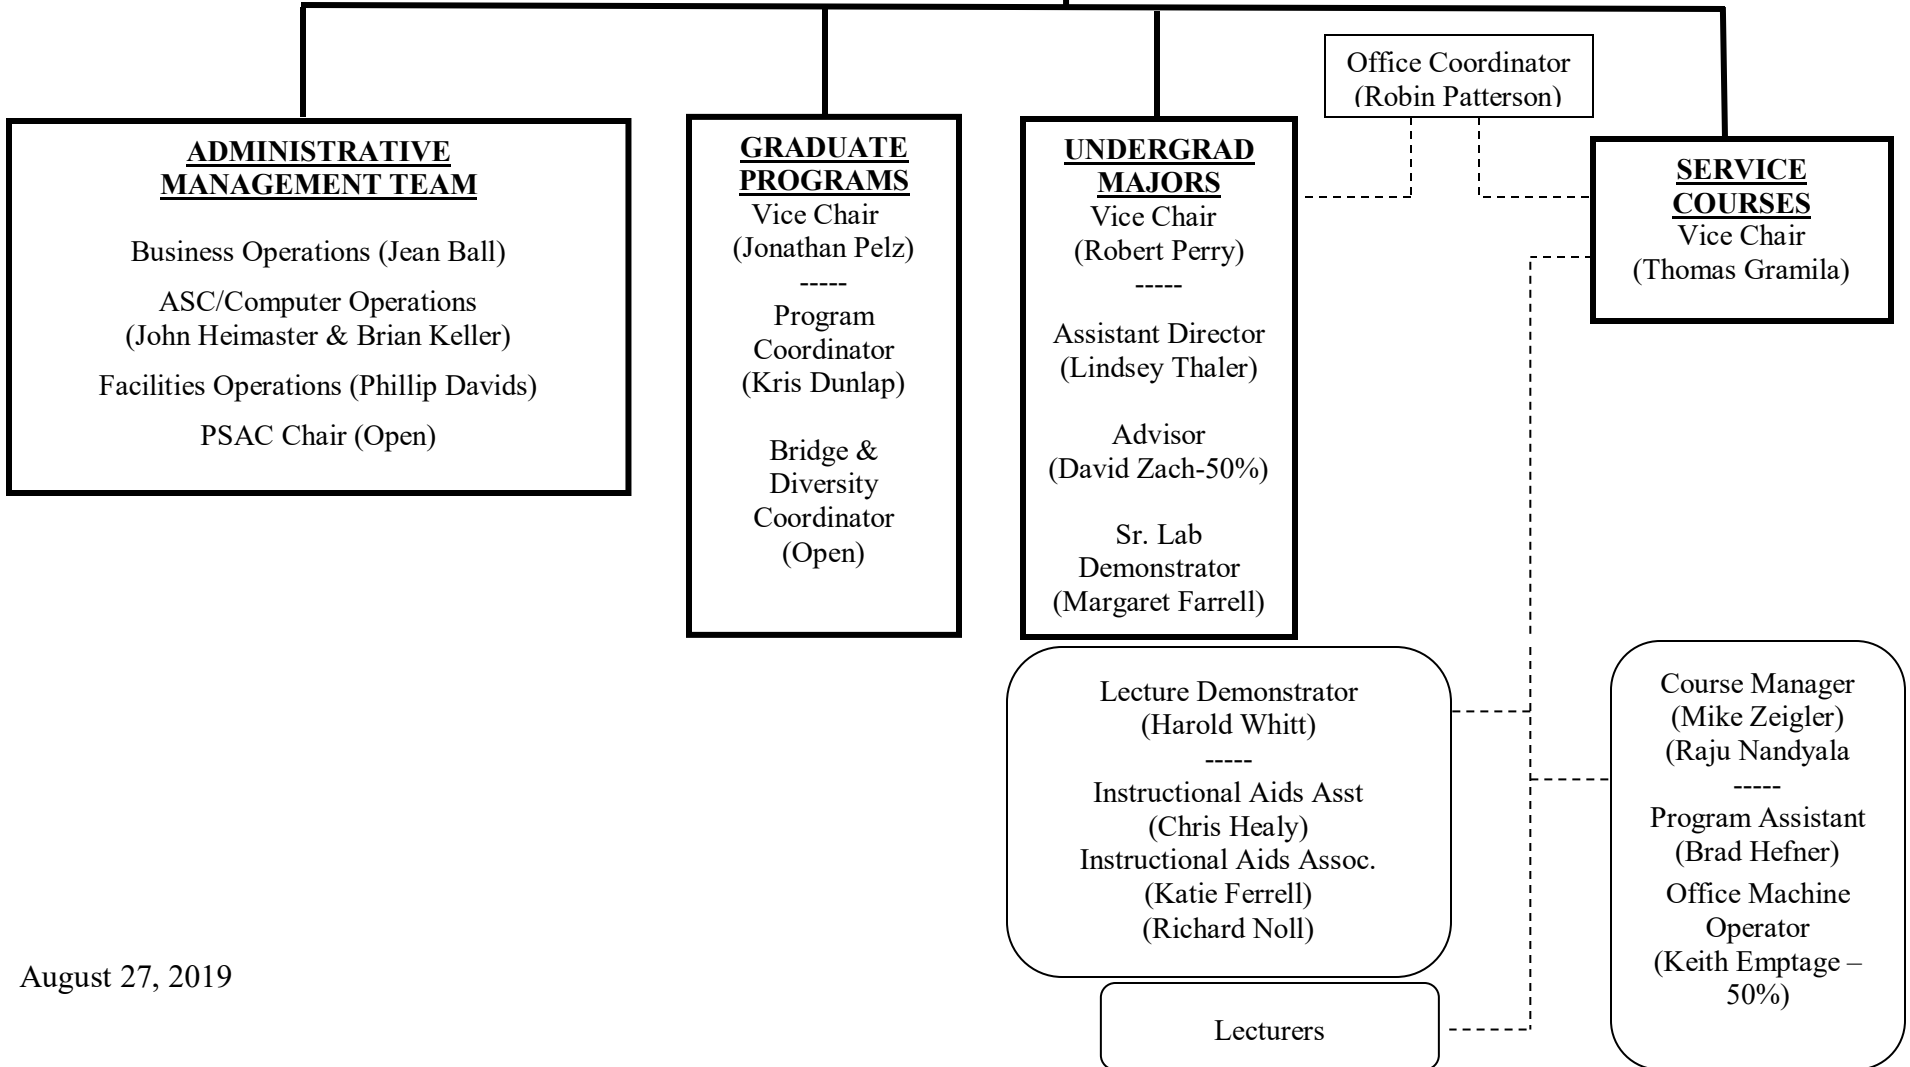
Office Coordinator
(Robin Patterson)

ADMINISTRATIVE MANAGEMENT TEAM

Business Operations (Jean Ball)

ASC/Computer Operations (John Heimaster & Brian Keller)

Facilities Operations (Phillip Davids)

PSAC Chair (Open)

GRADUATE PROGRAMS
Vice Chair
(Jonathan Pelz)
-----
Program Coordinator
(Kris Dunlap)

Bridge & Diversity Coordinator
(Open)

UNDERGRAD MAJORS
Vice Chair
(Robert Perry)
-----
Assistant Director
(Lindsey Thaler)

Advisor
(David Zach-50%)

Sr. Lab Demonstrator
(Margaret Farrell)

SERVICE COURSES
Vice Chair
(Thomas Gramila)

Lecture Demonstrator
(Harold Whitt)
-----
Instructional Aids Asst
(Chris Healy)
Instructional Aids Assoc.
(Katie Ferrell)
(Richard Noll)

Lecturers

Course Manager
(Mike Zeigler)
(Raju Nandyala
-----
Program Assistant
(Brad Hefner)
Office Machine Operator
(Keith Emptage – 50%)

August 27, 2019